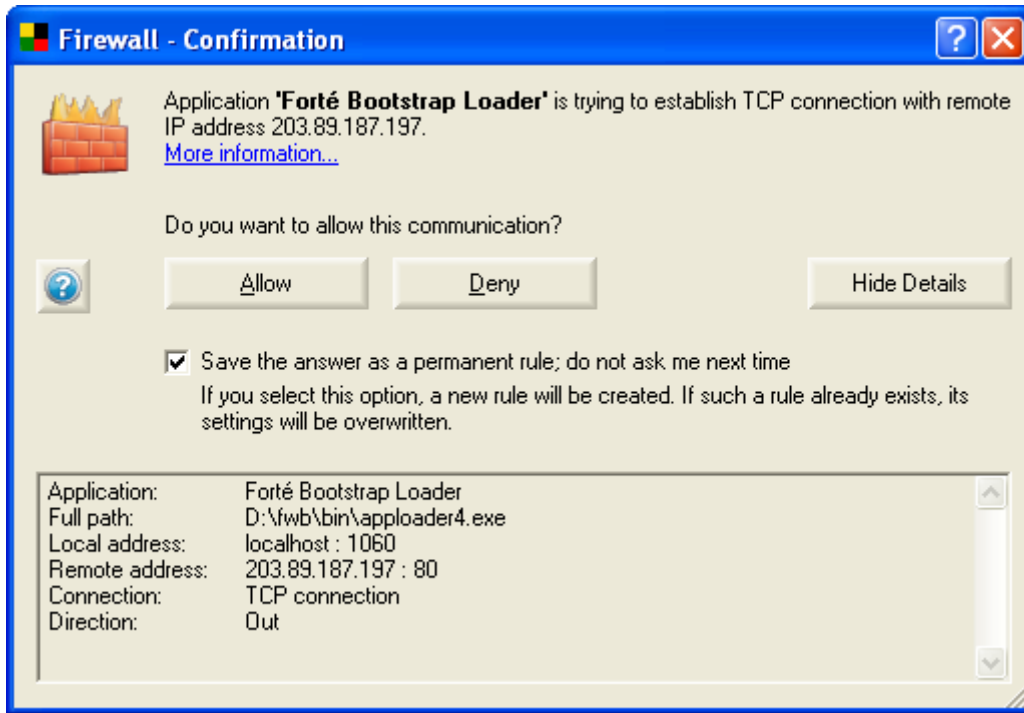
Firewall - Confirmation

Application **'Forté Bootstrap Loader'** is trying to establish TCP connection with remote IP address 203.89.187.197.
More information...

Do you want to allow this communication?

Allow

Deny

Hide Details

Save the answer as a permanent rule; do not ask me next time
If you select this option, a new rule will be created. If such a rule already exists, its settings will be overwritten.

| | |
|---|---|
| Application: | Forté Bootstrap Loader |
| Full path: | D:\fwb\bin\apploader4.exe |
| Local address: | localhost : 1060 |
| Remote address: | 203.89.187.197 : 80 |
| Connection: | TCP connection |
| Direction: | Out |